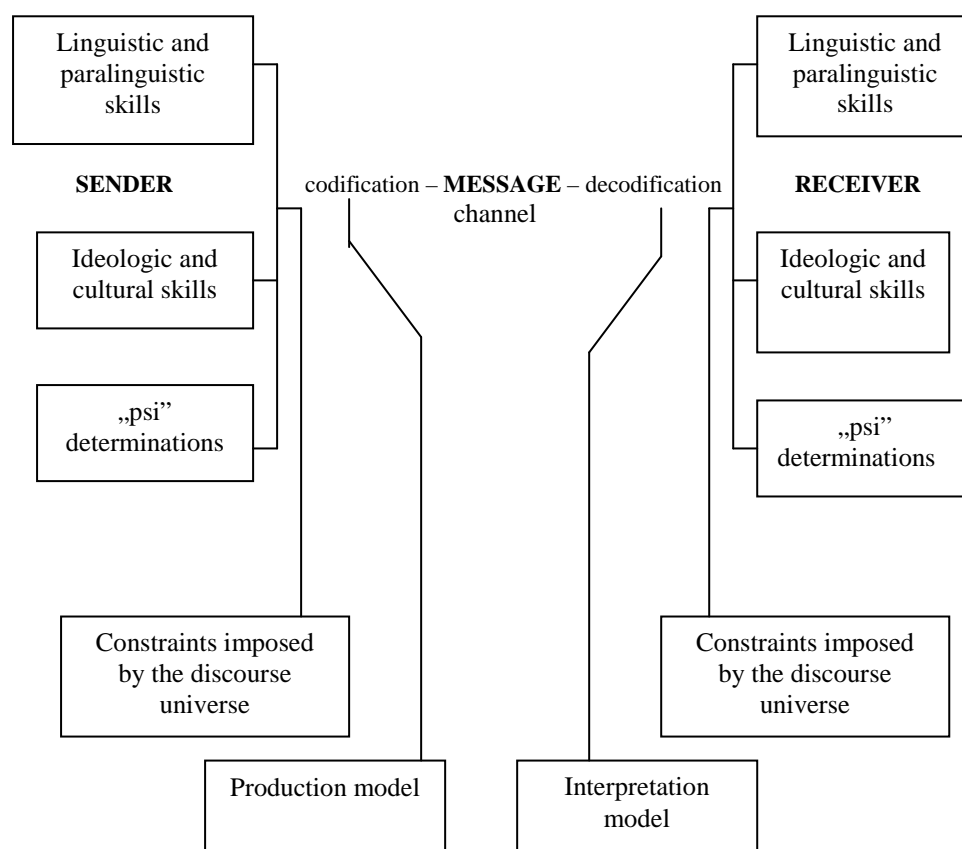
Linguistic and paralinguistic skills

SENDER

Ideologic and cultural skills

„psi" determinations

codification – **MESSAGE** – decodification
channel

Linguistic and paralinguistic skills

RECEIVER

Ideologic and cultural skills

„psi" determinations

Constraints imposed by the discourse universe

Constraints imposed by the discourse universe

Production model

Interpretation model